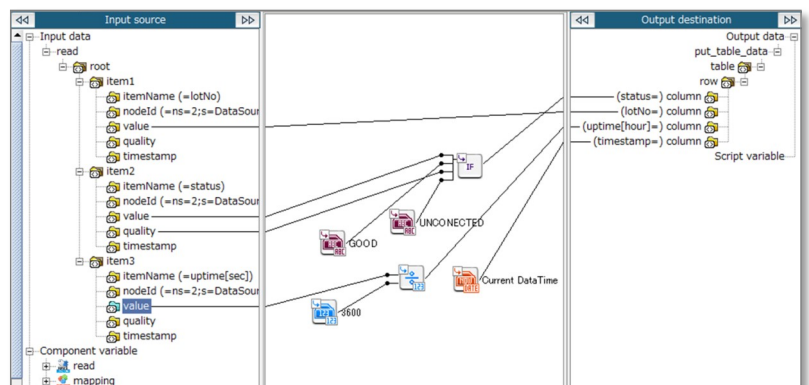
Input source

Input data
read
root
item1
itemName (=lotNo)
nodeId (=ns=2;s=DataSour
value
quality
timestamp
item2
itemName (=status)
nodeId (=ns=2;s=DataSour
value
quality
timestamp
item3
itemName (=uptime[sec])
nodeId (=ns=2;s=DataSour
value
quality
timestamp
Component variable
read
mapping

IF
UNCONECTED
GOOD
Current DataTime
3600

Output destination

Output data
put_table_data
table
row
(status=) column
(lotNo=) column
(uptime[hour]=) column
(timestamp=) column
Script variable